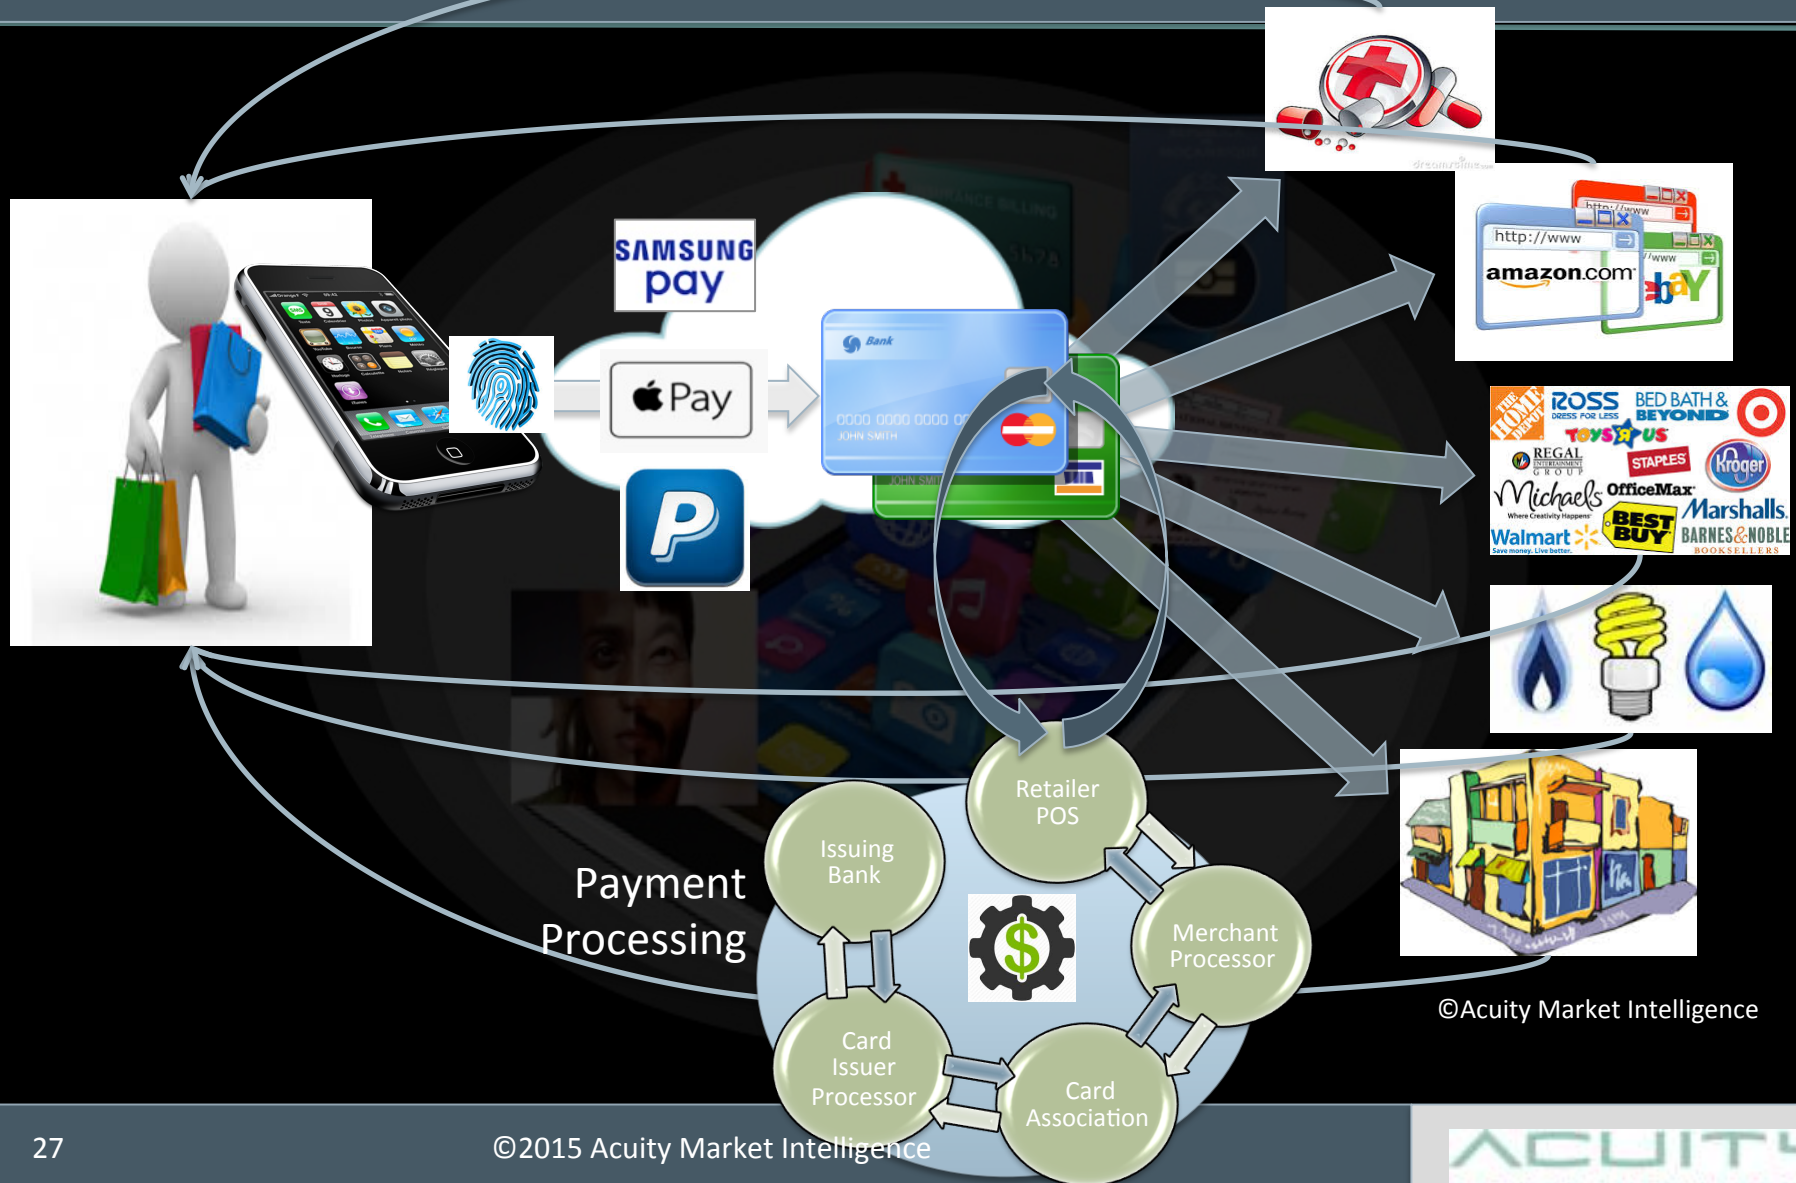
SAMSUNG pay

Pay

Bank

0000 0000 0000 00

JOHN SMITH

http://www

amazon.com

ebay

THE HOME DEPOT

ROSS DRESS FOR LESS

BED BATH & BEYOND

TOYS R US

REGAL ENTERTAINMENT GROUP

STAPLES

Kroger

Michaels Where Creativity Happens

OfficeMax

Marshalls

Walmart Save money. Live better.

BEST BUY

BARNES&NOBLE BOOKSELLERS

Retailer POS

Issuing Bank

Merchant Processor

Card Issuer Processor

Card Association

Payment Processing

©Acuity Market Intelligence

27

©2015 Acuity Market Intelligence

ACUIT